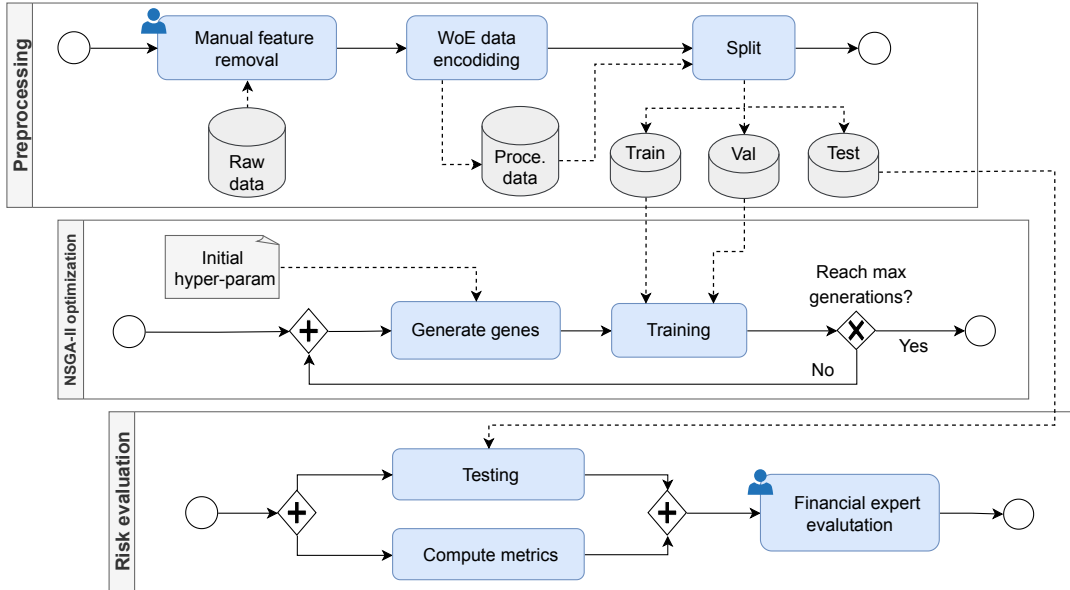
Preprocessing

Manual feature removal

WoE data encodding

Split

Raw data

Proce. data

Train

Val

Test

NSGA-II optimization

Initial hyper-param

Reach max generations?

Generate genes

Training

Yes

No

Risk evaluation

Testing

Financial expert evalutation

Compute metrics